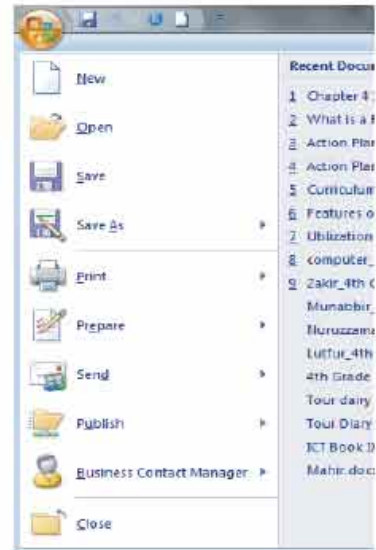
New
Open
Save
Save As
Print
Prepare
Send
Publish
Business Contact Manager
Close

Recent Docu
1 Chapter 4
2 What is a
3 Action Plan
4 Action Plan
5 Curriculum
6 Features o
7 Utilization
8 computer_
9 Zakir_4th
Munabbir_
Nuruzzama
Lutfur_4th
4th Grade
Tour dairy
Tour Diary
ICT Book
Mahir.doc